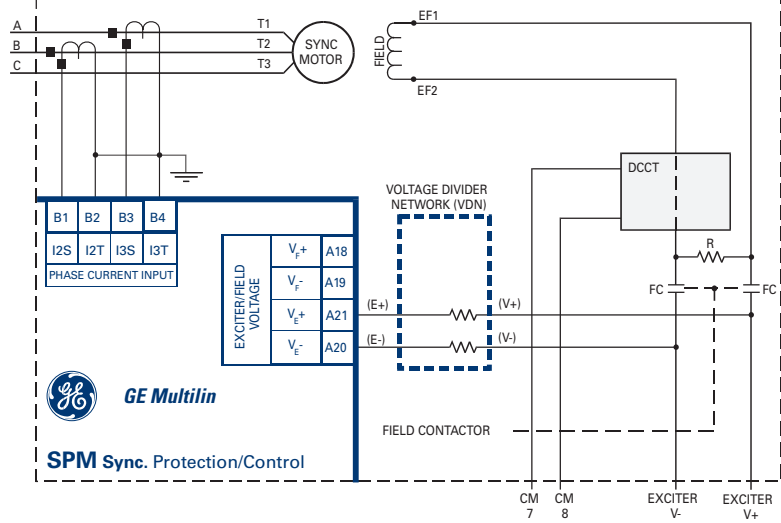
A
B
C
T1
T2
T3
SYNC MOTOR
EF1
FIELD
EF2
DCCT
VOLTAGE DIVIDER NETWORK (VDN)

| B1 | B2 | B3 | B4 |
|---|---|---|---|
| I2S | I2T | I3S | I3T |

PHASE CURRENT INPUT

EXCITER/FIELD VOLTAGE

| $V_F$+ | A18 |
|---|---|
| $V_F$- | A19 |
| $V_E$+ | A21 |
| $V_E$- | A20 |

(E+)
(E-)
(V+)
(V-)
R
FC
FC
GE Multilin
FIELD CONTACTOR
SPM Sync. Protection/Control
CM 7
CM 8
EXCITER V-
EXCITER V+